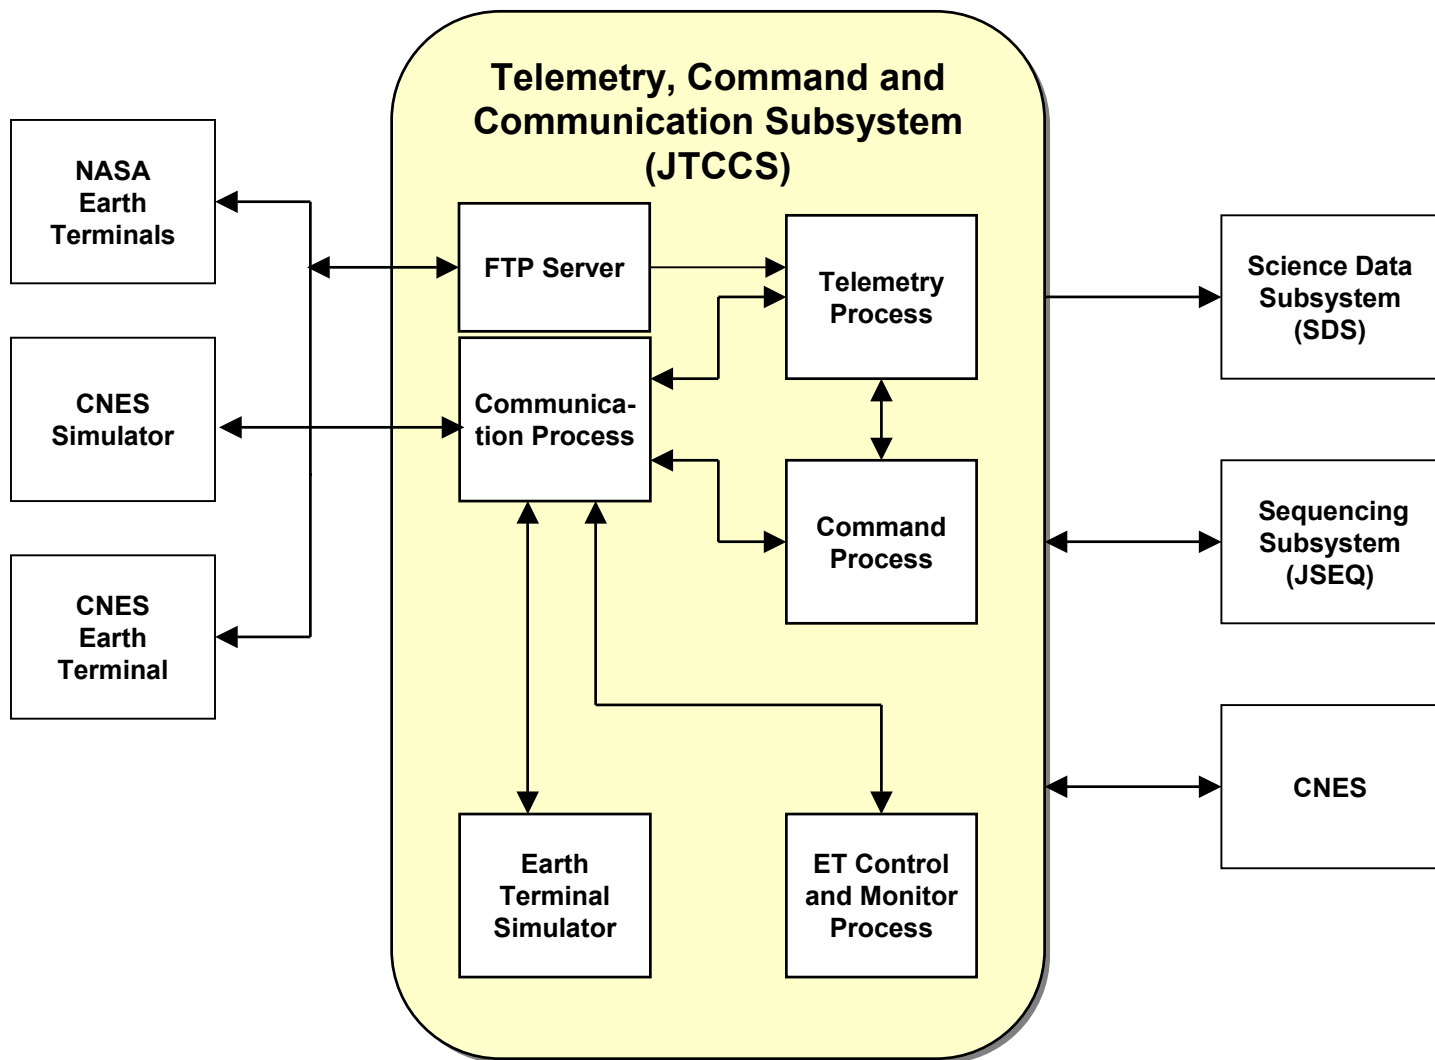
Telemetry, Command and Communication Subsystem (JTCCS)

NASA Earth Terminals

CNES Simulator

CNES Earth Terminal

FTP Server

Communication Process

Telemetry Process

Command Process

Earth Terminal Simulator

ET Control and Monitor Process

Science Data Subsystem (SDS)

Sequencing Subsystem (JSEQ)

CNES